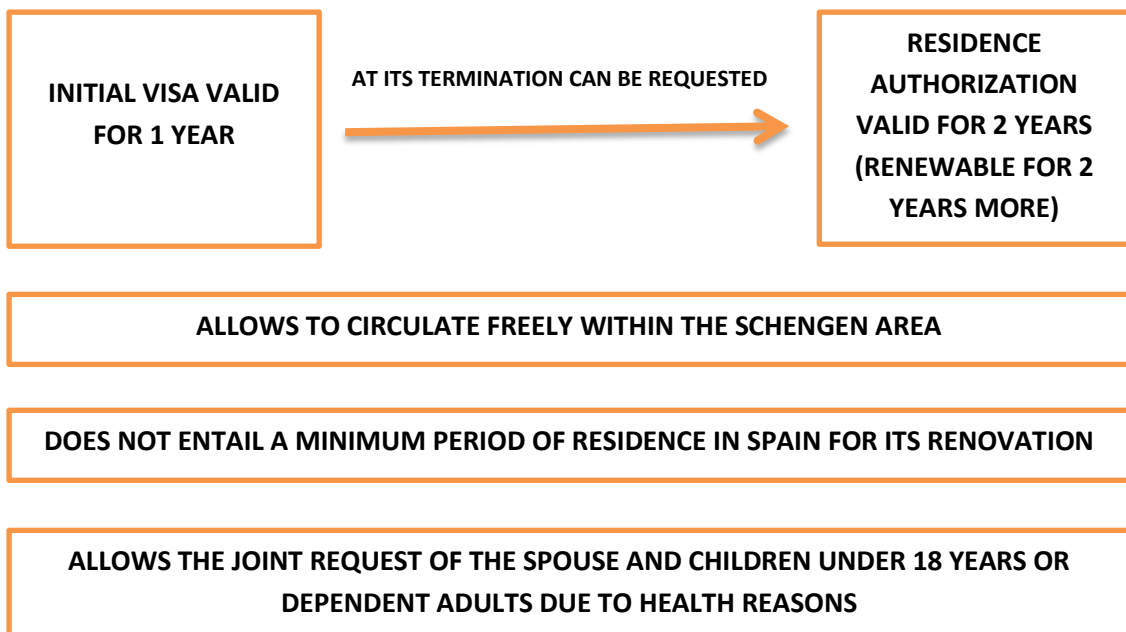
INITIAL VISA VALID FOR 1 YEAR

AT ITS TERMINATION CAN BE REQUESTED

RESIDENCE AUTHORIZATION VALID FOR 2 YEARS (RENEWABLE FOR 2 YEARS MORE)

ALLOWS TO CIRCULATE FREELY WITHIN THE SCHENGEN AREA

DOES NOT ENTAIL A MINIMUM PERIOD OF RESIDENCE IN SPAIN FOR ITS RENOVATION

ALLOWS THE JOINT REQUEST OF THE SPOUSE AND CHILDREN UNDER 18 YEARS OR DEPENDENT ADULTS DUE TO HEALTH REASONS